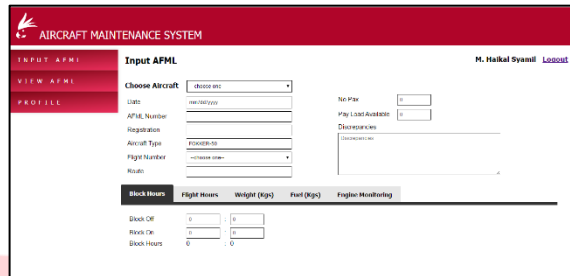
AIRCRAFT MAINTENANCE SYSTEM

INPUT AFML
VIEW AFML
PROFILE

Input AFML

M. Haikal Syamil Logout

Choose Aircraft choose one

Date mm/dd/yyyy
AFML Number
Registration
Aircraft Type FOKKER-50
Flight Number --choose one--
Route

No Pax 0
Pay Load Available 0
Discrepancies
Discrepancies

Block Hours | Flight Hours | Weight (Kgs) | Fuel (Kgs) | Engine Monitoring

Block Off 0 : 0
Block On 0 : 0
Block Hours 0 : 0